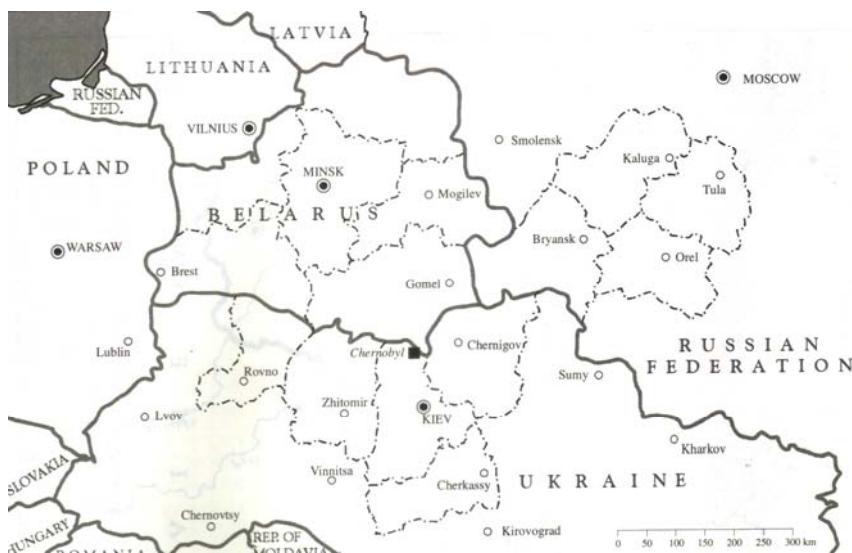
LATVIA
LITHUANIA
RUSSIAN FED.
MOSCOW
VILNIUS
Smolensk
Kaluga
POLAND
MINSK
Tula
Mogilev
BELARUS
WARSAW
Bryansk
Orel
Brest
Gomel
Lublin
Chernobyl
Chernigov
RUSSIAN FEDERATION
Rovno
Sumy
Zhitomir
Lvov
KIEV
Kharkov
SLOVAKIA
Vinnitsa
Cherkassy
UKRAINE
Chernovtsy
HUNGARY
REP. OF MOLDAVIA
ROMANIA
Kirovograd
0 50 100 150 200 250 300 km